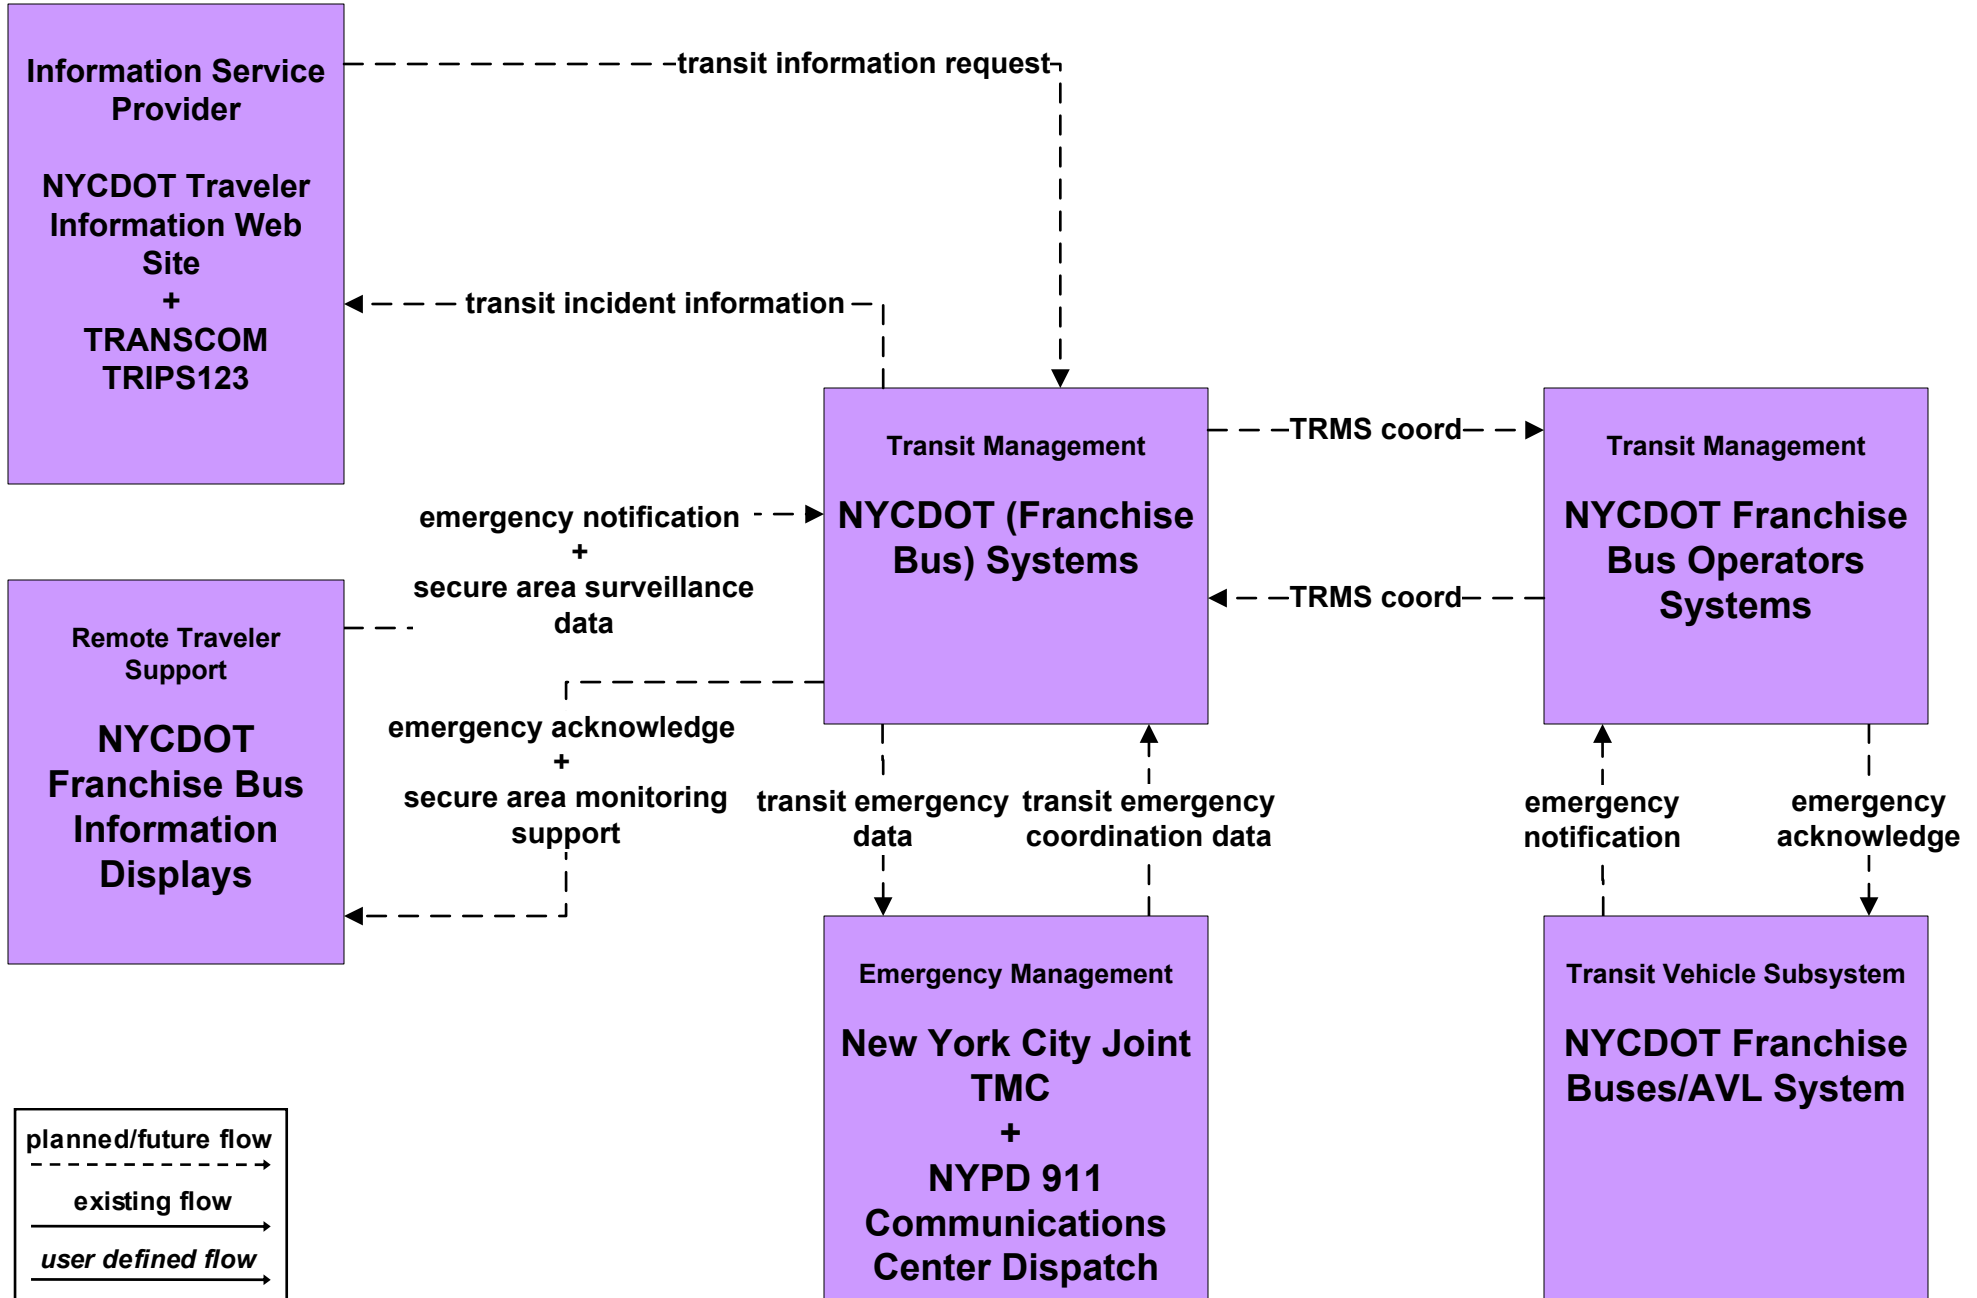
Information Service Provider

NYCDOT Traveler Information Web Site
+
TRANSCOM TRIPS123

transit information request

transit incident information

Transit Management

NYCDOT (Franchise Bus) Systems

TRMS coord

TRMS coord

Transit Management

NYCDOT Franchise Bus Operators Systems

emergency notification
+
secure area surveillance data

Remote Traveler Support

NYCDOT Franchise Bus Information Displays

emergency acknowledge
+
secure area monitoring support

transit emergency data

transit emergency coordination data

emergency notification

emergency acknowledge

Emergency Management

New York City Joint TMC
+
NYPD 911 Communications Center Dispatch

Transit Vehicle Subsystem

NYCDOT Franchise Buses/AVL System

planned/future flow

existing flow

user defined flow